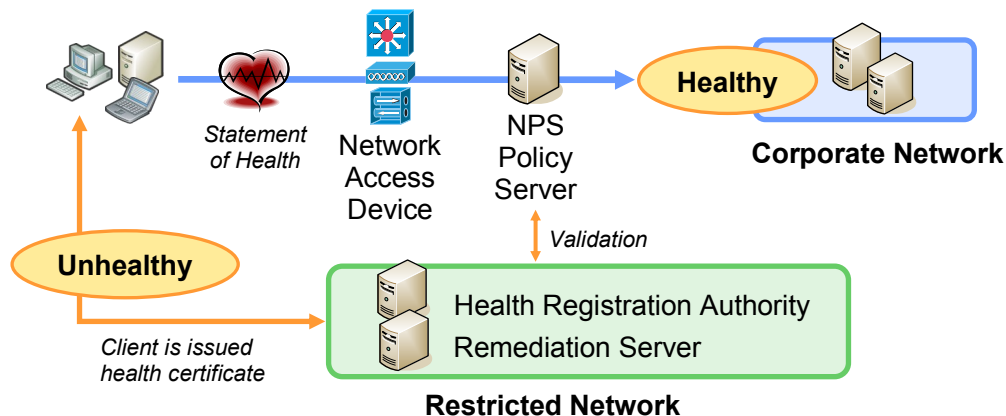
Statement of Health

Network Access Device

NPS Policy Server

Healthy

Corporate Network

Validation

Unhealthy

Health Registration Authority

Remediation Server

Client is issued health certificate

Restricted Network